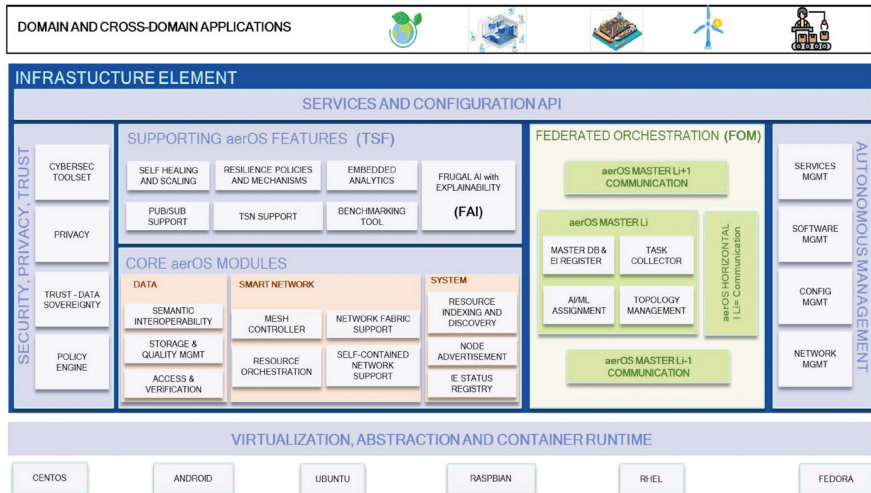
DOMAIN AND CROSS-DOMAIN APPLICATIONS

INFRASTUCTURE ELEMENT

SERVICES AND CONFIGURATION API

SECURITY, PRIVACY, TRUST

CYBERSEC TOOLSET

PRIVACY

TRUST - DATA SOVEREIGNTY

POLICY ENGINE

SUPPORTING aerOS FEATURES (TSF)

SELF HEALING AND SCALING

RESILIENCE POLICIES AND MECHANISMS

EMBEDDED ANALYTICS

FRUGAL AI with EXPLAINABILITY

(FAI)

PUB/SUB SUPPORT

TSN SUPPORT

BENCHMARKING TOOL

CORE aerOS MODULES

DATA

SEMANTIC INTEROPERABILITY

STORAGE & QUALITY MGMT

ACCESS & VERIFICATION

SMART NETWORK

MESH CONTROLLER

NETWORK FABRIC SUPPORT

RESOURCE ORCHESTRATION

SELF-CONTAINED NETWORK SUPPORT

SYSTEM

RESOURCE INDEXING AND DISCOVERY

NODE ADVERTISEMENT

IE STATUS REGISTRY

FEDERATED ORCHESTRATION (FOM)

aerOS MASTER Li+1 COMMUNICATION

aerOS MASTER Li

MASTER DB & EI REGISTER

TASK COLLECTOR

AI/ML ASSIGNMENT

TOPOLOGY MANAGEMENT

aerOS HORIZONTAL Li Communication

aerOS MASTER Li-1 COMMUNICATION

AUTONOMOUS MANAGEMENT

SERVICES MGMT

SOFTWARE MGMT

CONFIG MGMT

NETWORK MGMT

VIRTUALIZATION, ABSTRACTION AND CONTAINER RUNTIME

CENTOS

ANDROID

UBUNTU

RASPBIAN

RHEL

FEDORA